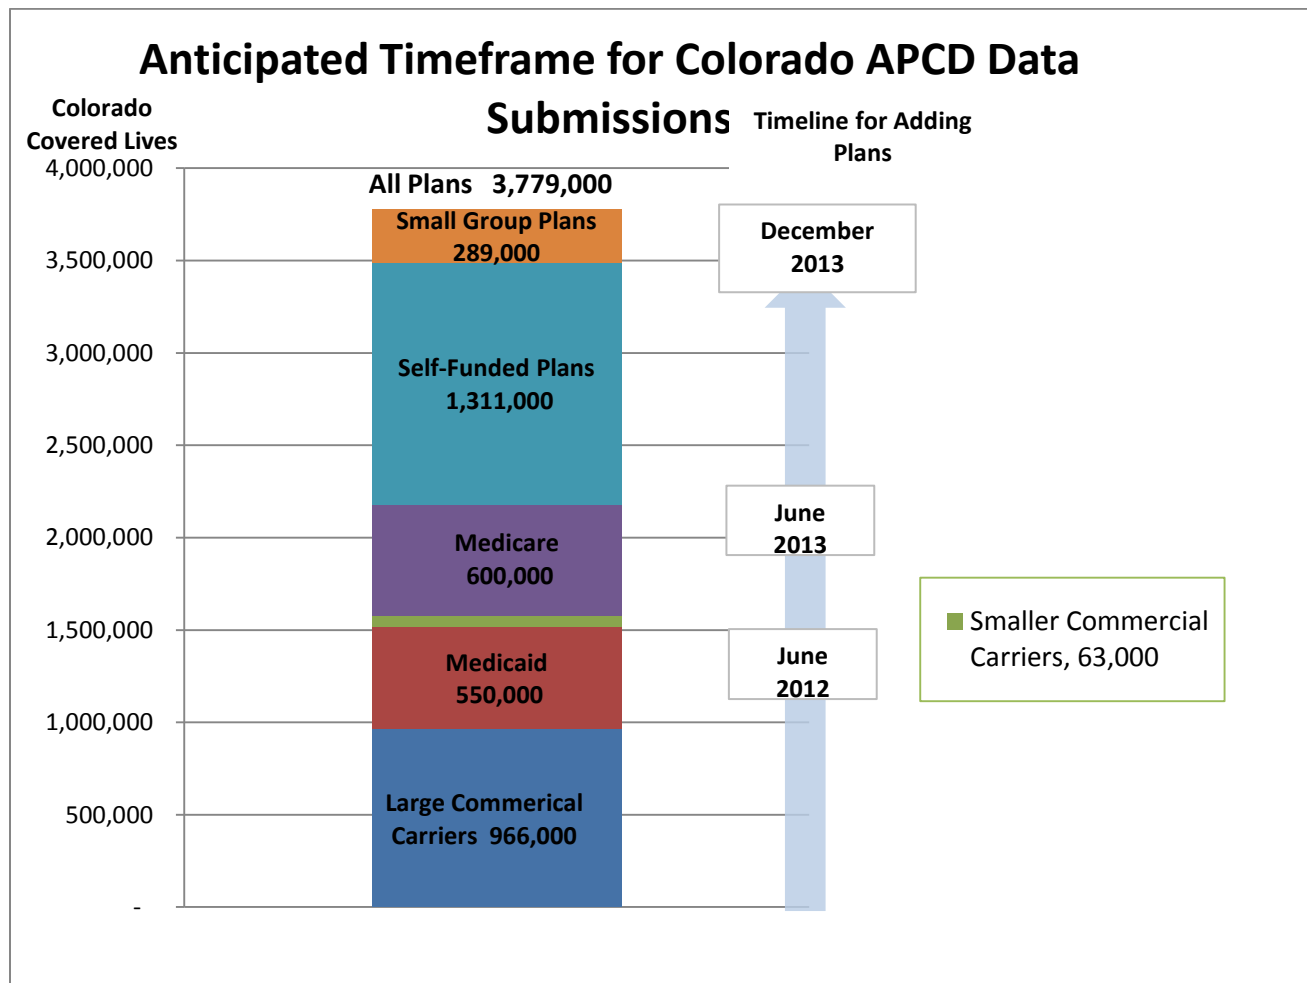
Anticipated Timeframe for Colorado APCD Data Submissions

Colorado Covered Lives

Timeline for Adding Plans

4,000,000
3,500,000
3,000,000
2,500,000
2,000,000
1,500,000
1,000,000
500,000
-

All Plans 3,779,000

Small Group Plans 289,000

Self-Funded Plans 1,311,000

Medicare 600,000

Medicaid 550,000

Large Commerical Carriers 966,000

December 2013

June 2013

June 2012

Smaller Commercial Carriers, 63,000